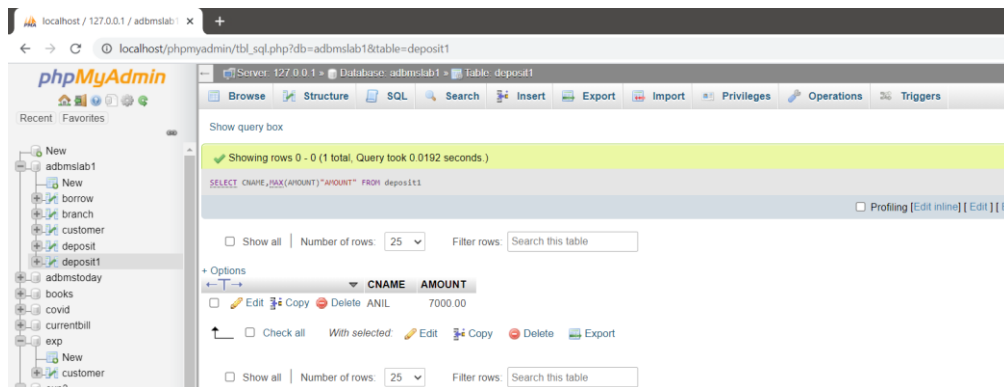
localhost / 127.0.0.1 / adbmslab1 ×
+
← → C ⓘ localhost/phpmyadmin/tbl_sql.php?db=adbmslab1&table=deposit1

phpMyAdmin
Recent Favorites
New
adbmslab1
New
borrow
branch
customer
deposit
deposit1
adbmstoday
books
covid
currentbill
exp
New
customer

Server: 127.0.0.1 » Database: adbmslab1 » Table: deposit1
Browse Structure SQL Search Insert Export Import Privileges Operations Triggers

Show query box

Showing rows 0 - 0 (1 total, Query took 0.0192 seconds.)

SELECT CNAME,MAX(AMOUNT)"AMOUNT" FROM deposit1

Profiling [Edit inline] [ Edit ] [

Show all | Number of rows: 25 Filter rows: Search this table

+ Options
| | CNAME | AMOUNT |
|---|---|---|
| Edit Copy Delete | ANIL | 7000.00 |

Check all With selected: Edit Copy Delete Export

Show all | Number of rows: 25 Filter rows: Search this table